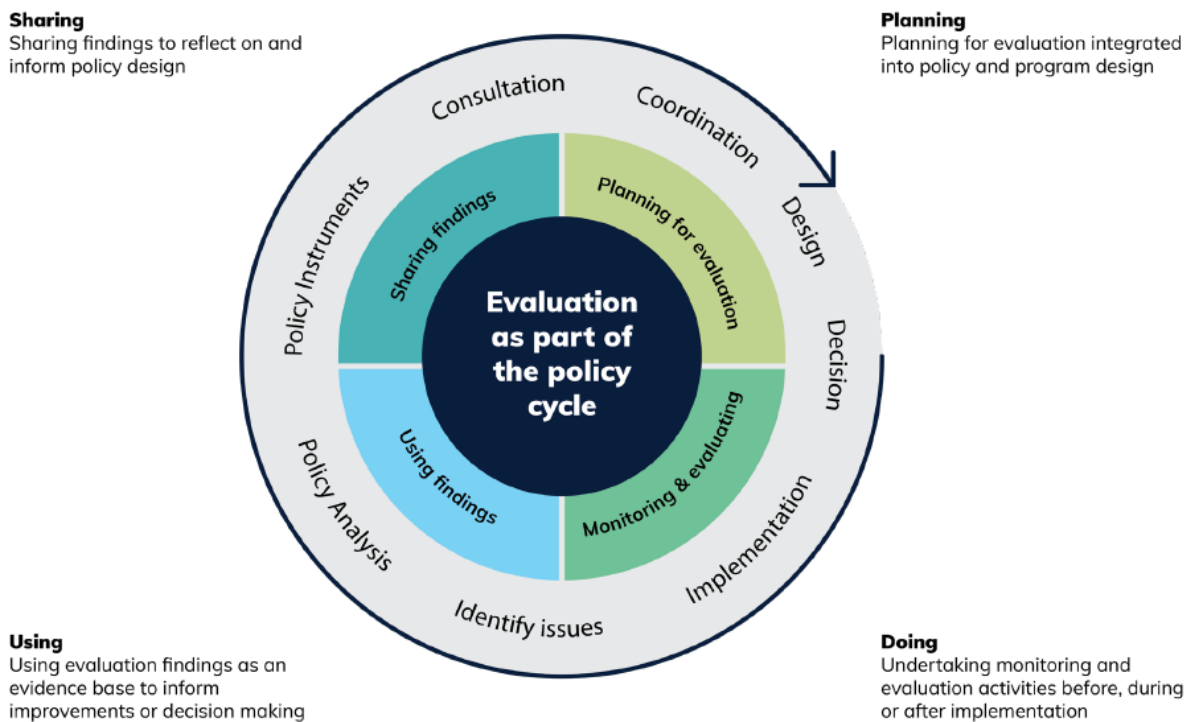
**Sharing**
Sharing findings to reflect on and inform policy design

**Planning**
Planning for evaluation integrated into policy and program design

Consultation

Coordination

Design

Decision

Implementation

Identify issues

Policy Analysis

Policy Instruments

Sharing findings

Planning for evaluation

Using findings

Monitoring & evaluating

Evaluation as part of the policy cycle

**Using**
Using evaluation findings as an evidence base to inform improvements or decision making

**Doing**
Undertaking monitoring and evaluation activities before, during or after implementation